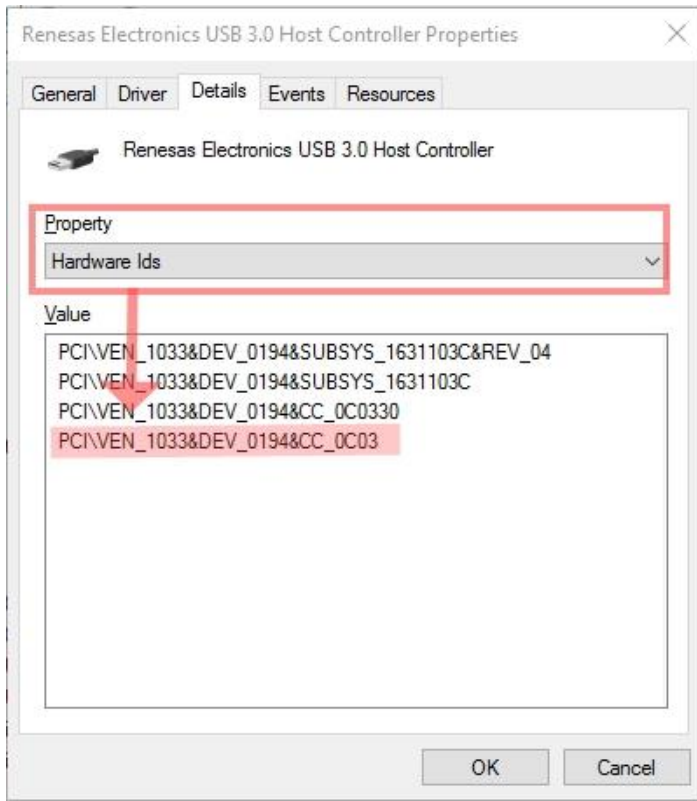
Renesas Electronics USB 3.0 Host Controller Properties

General Driver Details Events Resources

Renesas Electronics USB 3.0 Host Controller

Property
Hardware Ids

Value
PCI\VEN_1033&DEV_0194&SUBSYS_1631103C&REV_04
PCI\VEN_1033&DEV_0194&SUBSYS_1631103C
PCI\VEN_1033&DEV_0194&CC_0C0330
PCI\VEN_1033&DEV_0194&CC_0C03

OK Cancel